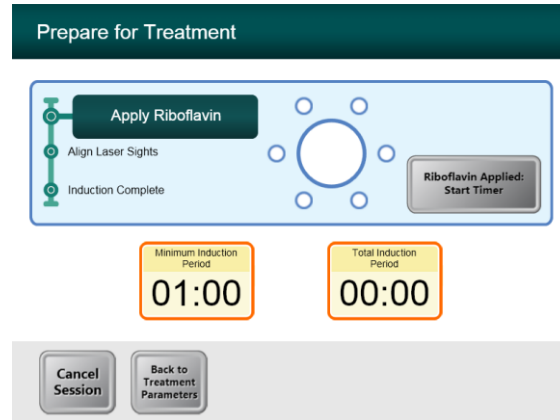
Prepare for Treatment

Apply Riboflavin

Align Laser Sights

Induction Complete

Riboflavin Applied: Start Timer

Minimum Induction Period

01:00

Total Induction Period

00:00

Cancel Session

Back to Treatment Parameters